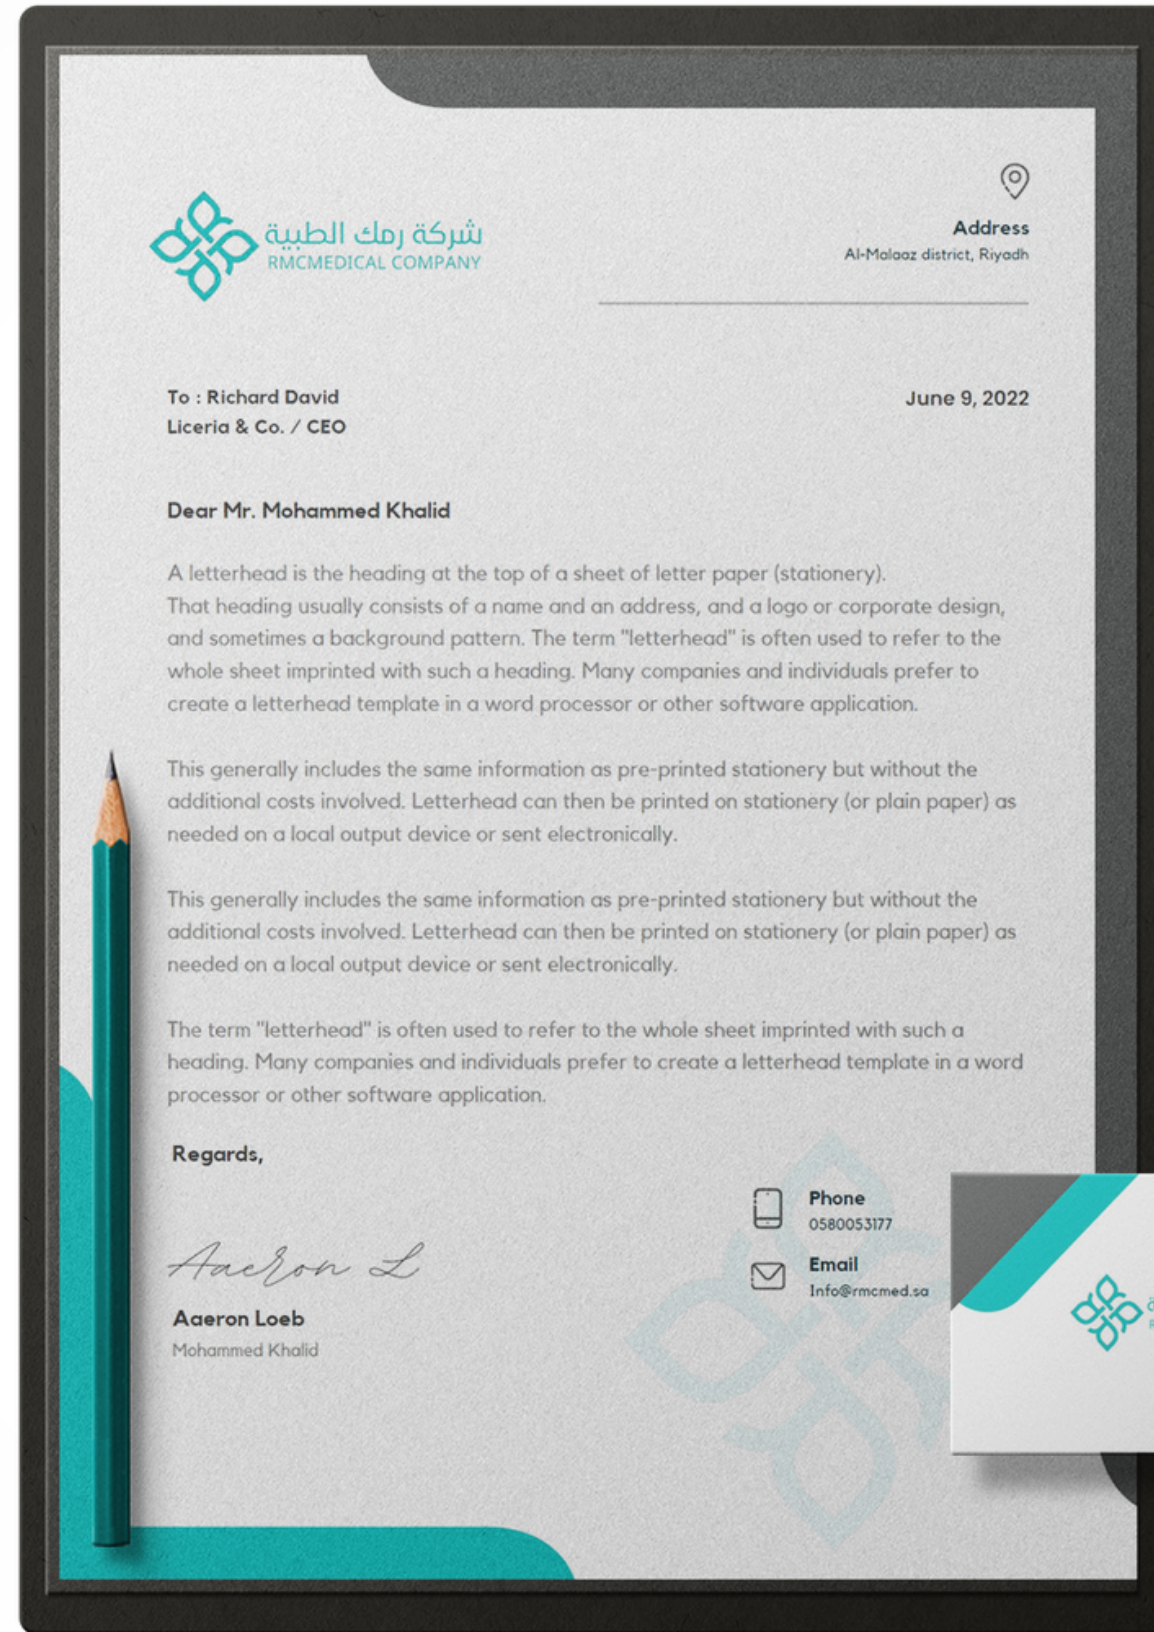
شركة رمك الطبية
RMCMEDICAL COMPANY

Address
Al-Malaaz district, Riyadh

To : Richard David
Liceria & Co. / CEO

June 9, 2022

Dear Mr. Mohammed Khalid

A letterhead is the heading at the top of a sheet of letter paper (stationery). That heading usually consists of a name and an address, and a logo or corporate design, and sometimes a background pattern. The term "letterhead" is often used to refer to the whole sheet imprinted with such a heading. Many companies and individuals prefer to create a letterhead template in a word processor or other software application.

This generally includes the same information as pre-printed stationery but without the additional costs involved. Letterhead can then be printed on stationery (or plain paper) as needed on a local output device or sent electronically.

This generally includes the same information as pre-printed stationery but without the additional costs involved. Letterhead can then be printed on stationery (or plain paper) as needed on a local output device or sent electronically.

The term "letterhead" is often used to refer to the whole sheet imprinted with such a heading. Many companies and individuals prefer to create a letterhead template in a word processor or other software application.

Regards,

Aaeron L

Aaeron Loeb
Mohammed Khalid

Phone
0580053177

Email
Info@rmcmed.sa